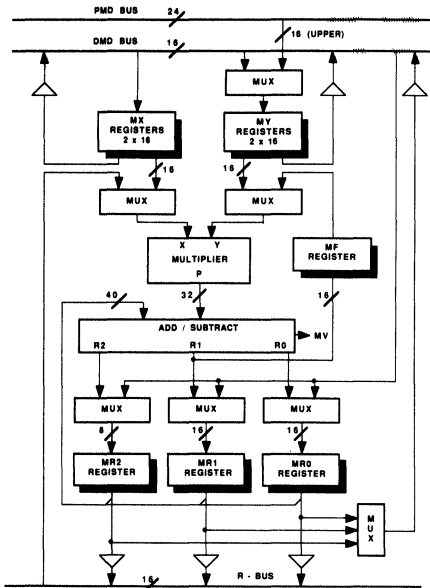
PMD BUS 24

DMD BUS 16

16 (UPPER)

MUX

MX REGISTERS 2 x 16

MY REGISTERS 2 x 16

16

16

MUX

MUX

X Y MULTIPLIER P

MF REGISTER

40

32

16

ADD / SUBTRACT

MV

R2 R1 R0

MUX

MUX

MUX

8

16

16

MR2 REGISTER

MR1 REGISTER

MR0 REGISTER

MUX

16

R - BUS